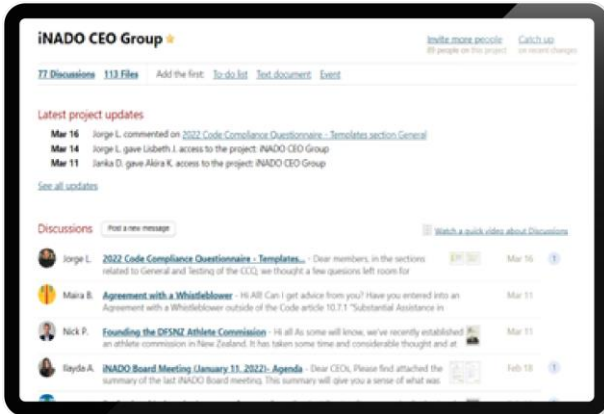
iNADO CEO Group

Invite more people
89 people on this project

Catch up
on recent changes

77 Discussions 113 Files Add the first: To-do list Text document Event

Latest project updates

Mar 16 Jorge L. commented on 2022 Code Compliance Questionnaire - Templates section General
Mar 14 Jorge L. gave Lisbeth J. access to the project: iNADO CEO Group
Mar 11 Janka D. gave Akira K. access to the project: iNADO CEO Group

See all updates

Discussions Post a new message

Watch a quick video about Discussions

Jorge L. 2022 Code Compliance Questionnaire - Templates... - Dear members, in the sections related to General and Testing of the CCQ, we thought a few quesions left room for Mar 16 1

Maira B. Agreement with a Whistleblower - Hi All! Can I get advice from you? Have you entered into an Agreement with a Whistleblower outside of the Code article 10.7.1 "Substantial Assistance in Mar 11

Nick P. Founding the DFSNZ Athlete Commission - Hi all As some will know, we've recently established an athlete commission in New Zealand. It has taken some time and considerable thought and at Mar 11

Ilayda A. iNADO Board Meeting (January 11, 2022)- Agenda - Dear CEOs, Please find attached the summary of the last iNADO Board meeting. This summary will give you a sense of what was Feb 18 1